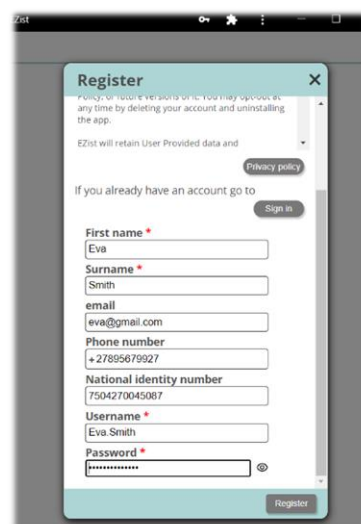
Zist

Register ×

Policy, or future versions of it. You may opt-out at any time by deleting your account and uninstalling the app.

EZist will retain User Provided data and

Privacy policy

If you already have an account go to

Sign in

First name *
Eva

Surname *
Smith

email
eva@gmail.com

Phone number
+27895679927

National identity number
7504270045087

Username *
Eva.Smith

Password *
••••••••••••••

Register